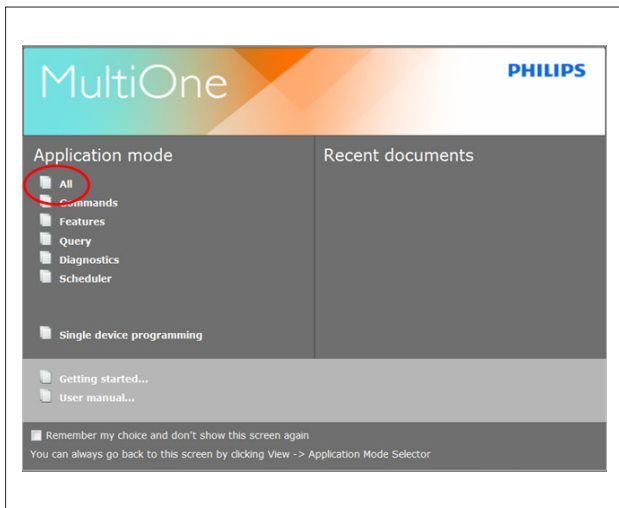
MultiOne

PHILIPS

Application mode

All
Commands
Features
Query
Diagnostics
Scheduler

Single device programming

Recent documents

Getting started...
User manual...

Remember my choice and don't show this screen again

You can always go back to this screen by clicking View -> Application Mode Selector